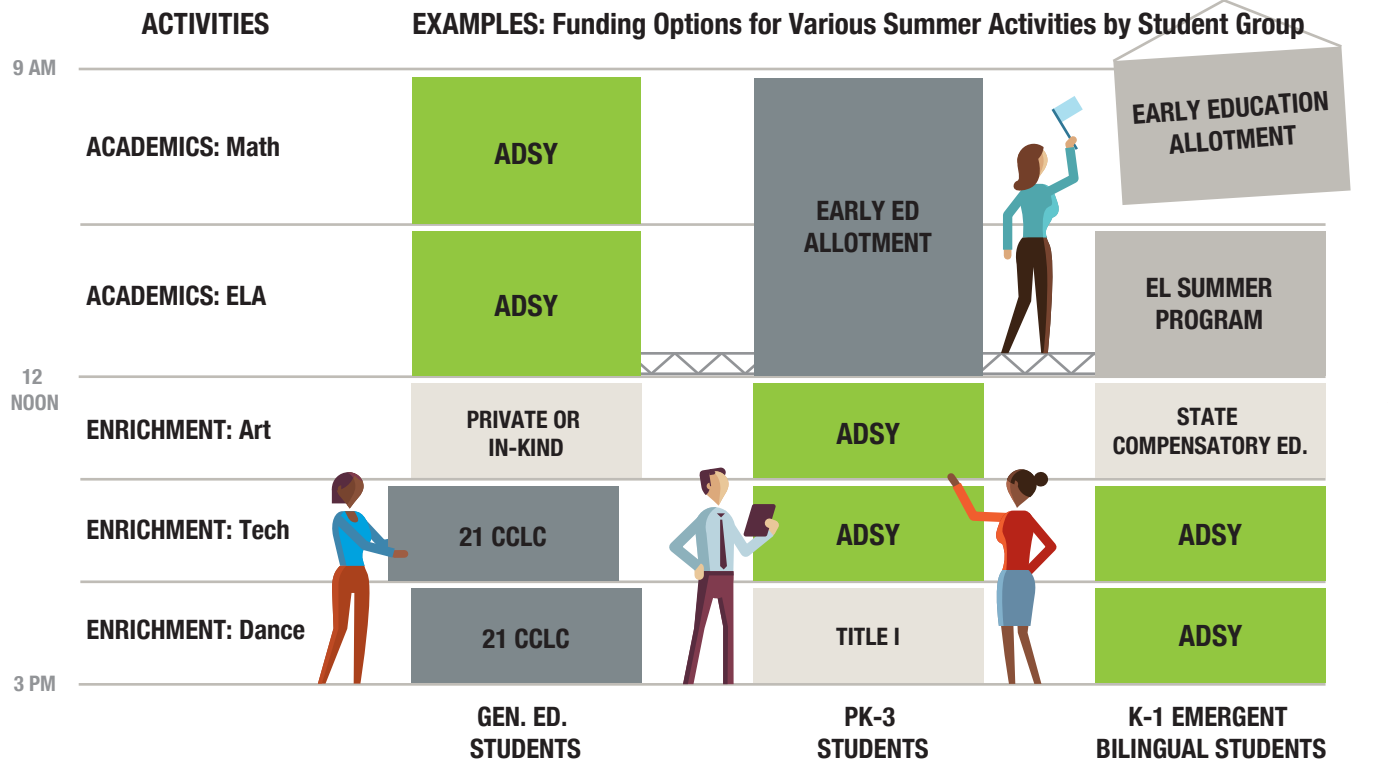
ACTIVITIES

EXAMPLES: Funding Options for Various Summer Activities by Student Group

EARLY EDUCATION ALLOTMENT

9 AM

12 NOON

3 PM

| ACTIVITIES | GEN. ED. STUDENTS | PK-3 STUDENTS | K-1 EMERGENT BILINGUAL STUDENTS |
|---|---|---|---|
| ACADEMICS: Math | ADSY | EARLY ED ALLOTMENT | |
| ACADEMICS: ELA | ADSY | EARLY ED ALLOTMENT | EL SUMMER PROGRAM |
| ENRICHMENT: Art | PRIVATE OR IN-KIND | ADSY | STATE COMPENSATORY ED. |
| ENRICHMENT: Tech | 21 CCLC | ADSY | ADSY |
| ENRICHMENT: Dance | 21 CCLC | TITLE I | ADSY |